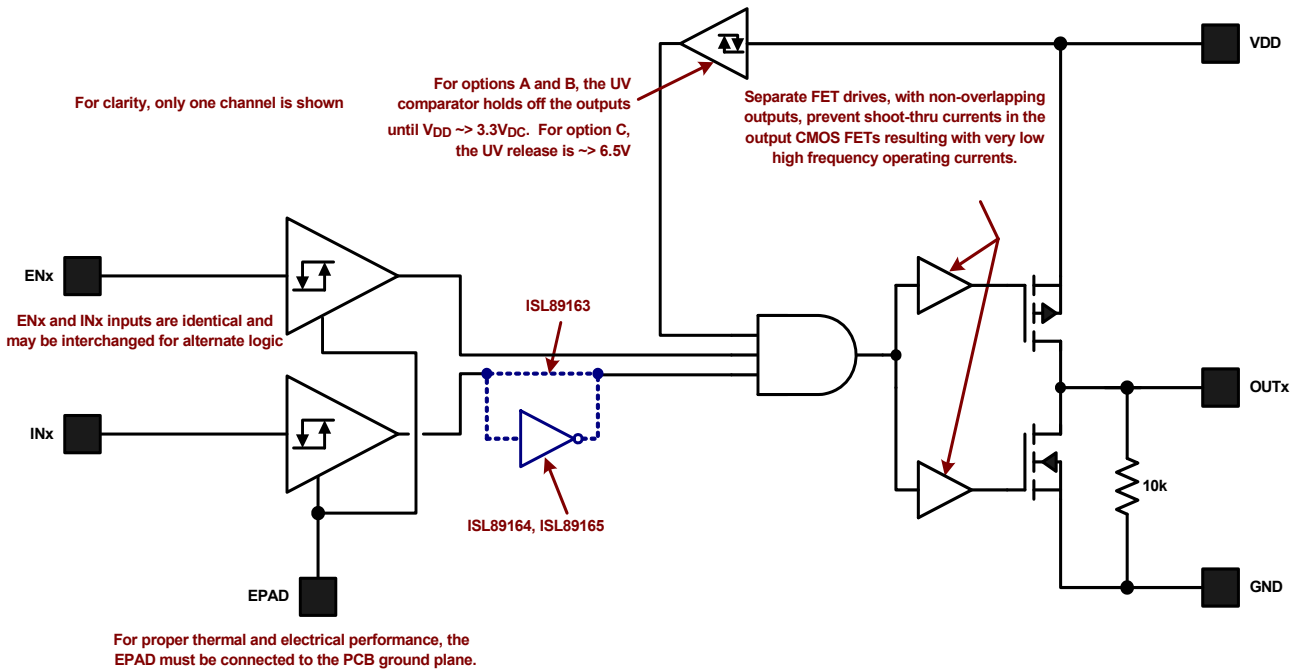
For clarity, only one channel is shown

For options A and B, the UV comparator holds off the outputs until $V_{DD}$ ~> 3.3$V_{DC}$. For option C, the UV release is ~> 6.5V

VDD

Separate FET drives, with non-overlapping outputs, prevent shoot-thru currents in the output CMOS FETs resulting with very low high frequency operating currents.

ENx

ENx and INx inputs are identical and may be interchanged for alternate logic

ISL89163

INx

ISL89164, ISL89165

OUTx

10k

EPAD

GND

For proper thermal and electrical performance, the EPAD must be connected to the PCB ground plane.